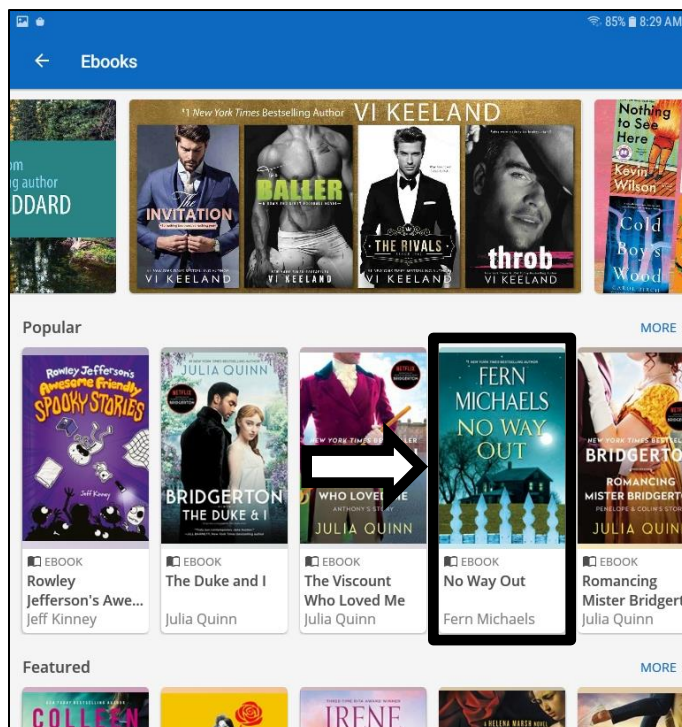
85% 8:29 AM

Ebooks

m
g author
DDARD

#1 New York Times Bestselling Author VI KEELAND

The INVITATION
VI KEELAND

BALLER
VI KEELAND

THE RIVALS
VI KEELAND

throb
VI KEELAND

Nothing to See Here
Kevin Wilson

Cold Boys Wood

Popular

MORE

Rowley Jefferson's Awesome Friendly Spooky Stories
Jeff Kinney

JULIA QUINN
NETFLIX
BRIDGERTON
THE DUKE & I

NETFLIX
WHO LOVED ME
JULIA QUINN

FERN MICHAELS
NO WAY OUT

BRIDGERTO
ROMANCING MISTER BRIDGERTON
JULIA QUIN

EBOOK
Rowley Jefferson's Awe...
Jeff Kinney

EBOOK
The Duke and I
Julia Quinn

EBOOK
The Viscount Who Loved Me
Julia Quinn

EBOOK
No Way Out
Fern Michaels

EBOOK
Romancing Mister Bridgert
Julia Quinn

Featured

MORE

COLLEEN

IRENE